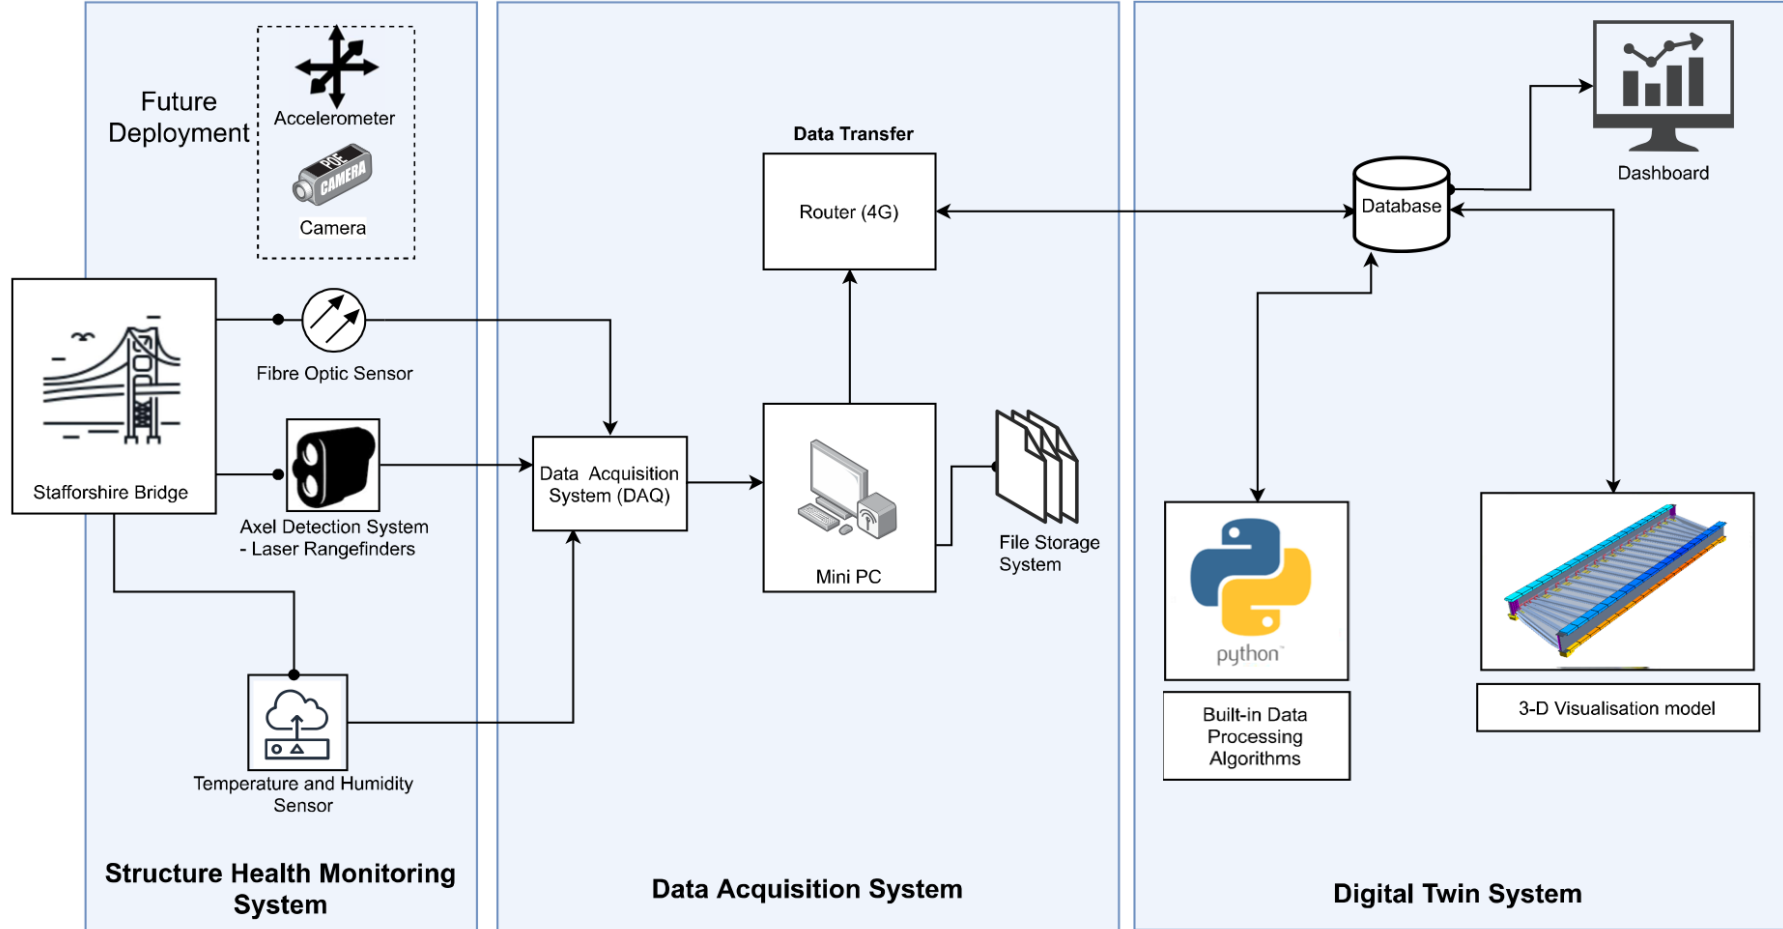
Future Deployment

Accelerometer

POE CAMERA

Camera

Stafforshire Bridge

Fibre Optic Sensor

Axel Detection System - Laser Rangefinders

Temperature and Humidity Sensor

Structure Health Monitoring System

Data Transfer

Router (4G)

Data Acquisition System (DAQ)

Mini PC

File Storage System

Data Acquisition System

Database

Dashboard

python

Built-in Data Processing Algorithms

3-D Visualisation model

Digital Twin System